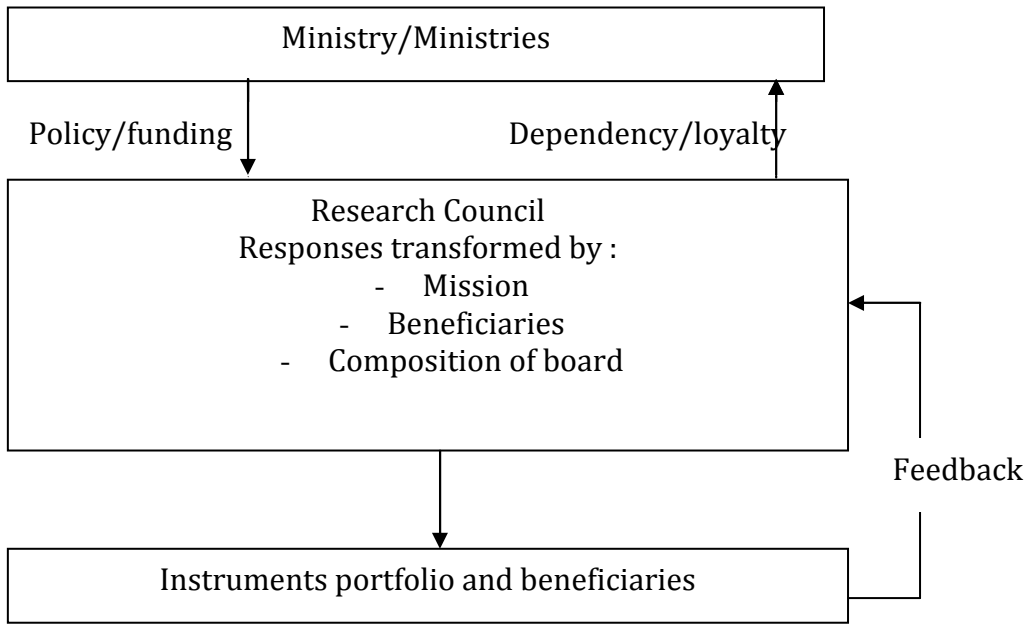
Ministry/Ministries

Policy/funding

Dependency/loyalty

Research Council
Responses transformed by :
- Mission
- Beneficiaries
- Composition of board

Feedback

Instruments portfolio and beneficiaries